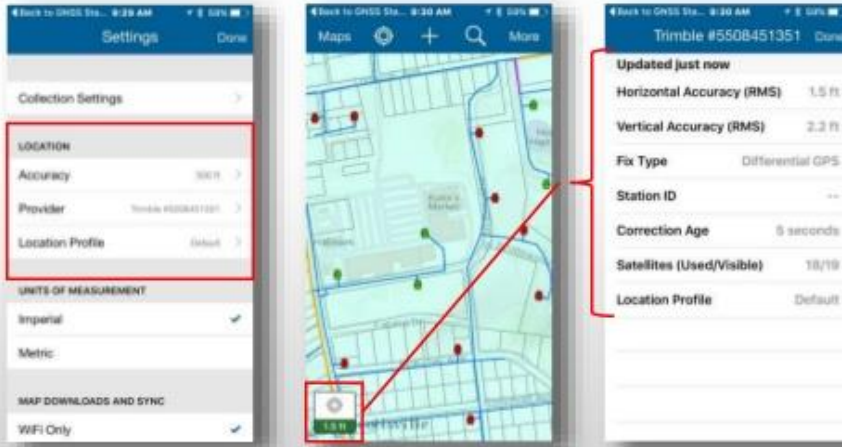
◂Back to GNSS Sta... 9:29 AM
Settings Done

Collection Settings

LOCATION
Accuracy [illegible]
Provider Trimble #5508451351
Location Profile Default

UNITS OF MEASUREMENT
Imperial
Metric

MAP DOWNLOADS AND SYNC
WiFi Only

◂Back to GNSS Sta... 9:30 AM
Maps More
1.5 ft

◂Back to GNSS Sta... 9:30 AM
Trimble #5508451351 Done
Updated just now
Horizontal Accuracy (RMS) 1.5 ft
Vertical Accuracy (RMS) 2.2 ft
Fix Type Differential GPS
Station ID --
Correction Age 5 seconds
Satellites (Used/Visible) 18/19
Location Profile Default